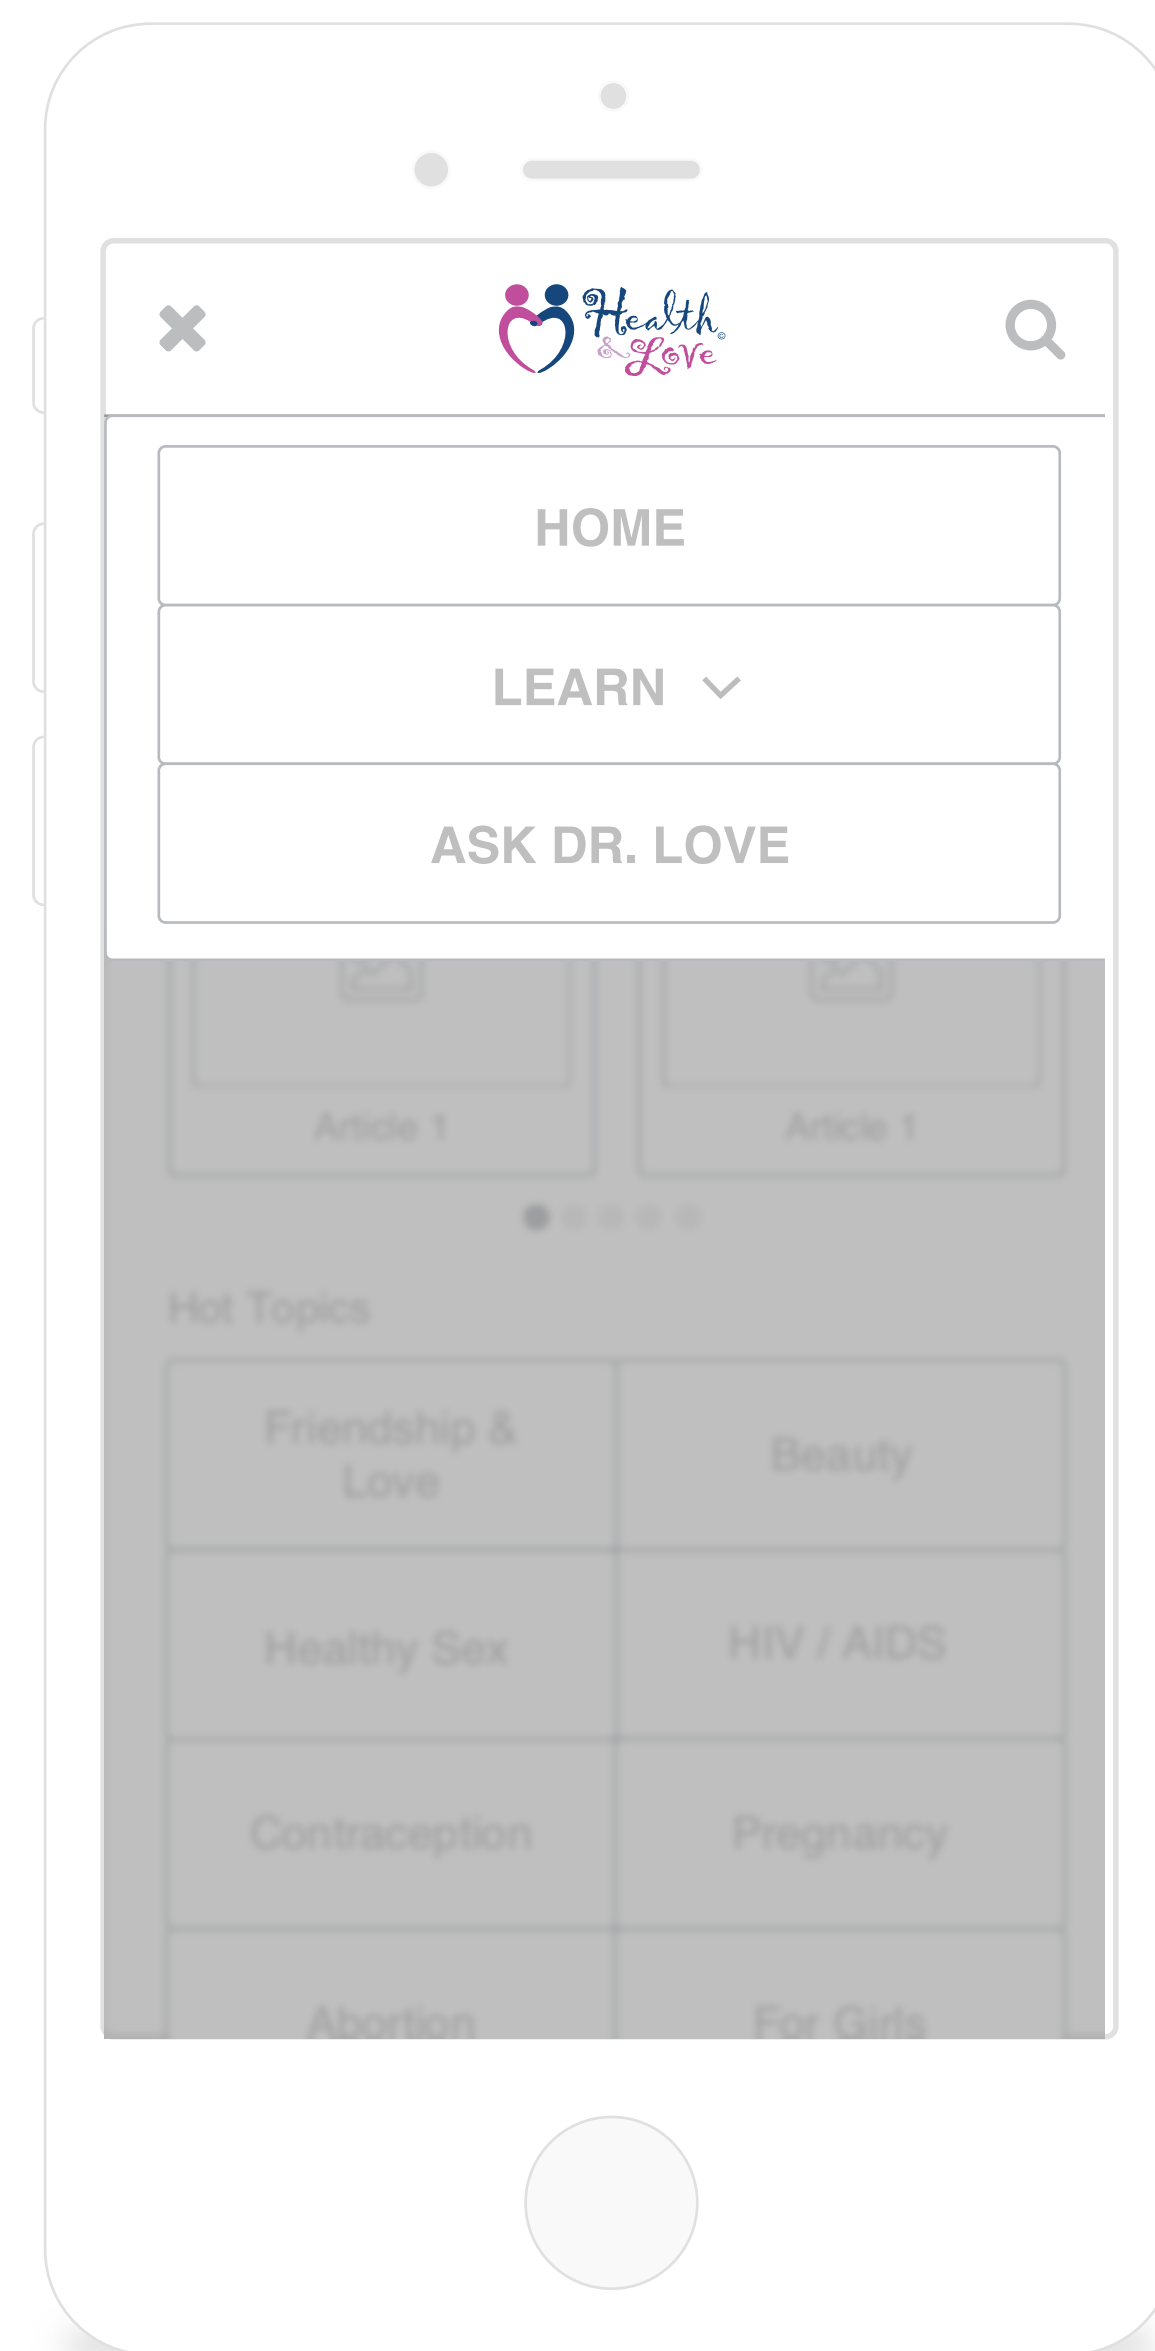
Health & Love

HOME

LEARN

ASK DR. LOVE

Article 1

Article 1

Hot Topics

| Friendship & Love | Beauty |
|---|---|
| Healthy Sex | HIV / AIDS |
| Contraception | Pregnancy |
| Abortion | For Girls |